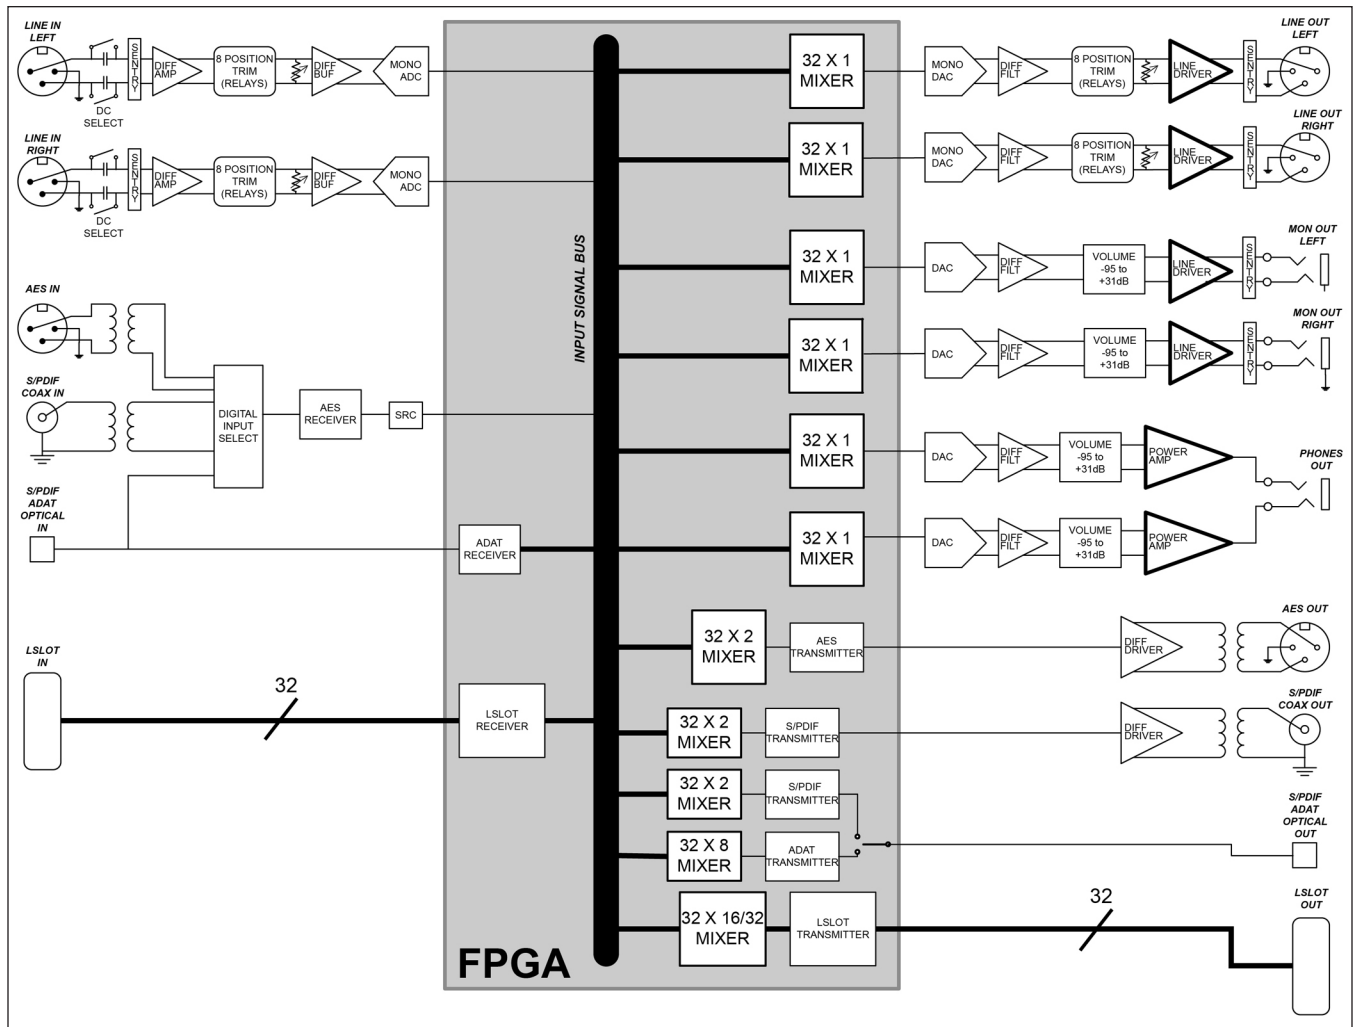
LINE IN LEFT

DC SELECT

SENTRY

DIFF AMP

8 POSITION TRIM (RELAYS)

DIFF BUF

MONO ADC

LINE IN RIGHT

DC SELECT

SENTRY

DIFF AMP

8 POSITION TRIM (RELAYS)

DIFF BUF

MONO ADC

AES IN

S/PDIF COAX IN

DIGITAL INPUT SELECT

AES RECEIVER

SRC

S/PDIF ADAT OPTICAL IN

ADAT RECEIVER

LSLOT IN

32

LSLOT RECEIVER

INPUT SIGNAL BUS

FPGA

32 X 1 MIXER

32 X 1 MIXER

32 X 1 MIXER

32 X 1 MIXER

32 X 1 MIXER

32 X 1 MIXER

32 X 2 MIXER

AES TRANSMITTER

32 X 2 MIXER

S/PDIF TRANSMITTER

32 X 2 MIXER

S/PDIF TRANSMITTER

32 X 8 MIXER

ADAT TRANSMITTER

32 X 16/32 MIXER

LSLOT TRANSMITTER

MONO DAC

DIFF FILT

8 POSITION TRIM (RELAYS)

LINE DRIVER

SENTRY

LINE OUT LEFT

MONO DAC

DIFF FILT

8 POSITION TRIM (RELAYS)

LINE DRIVER

SENTRY

LINE OUT RIGHT

DAC

DIFF FILT

VOLUME -95 to +31dB

LINE DRIVER

SENTRY

MON OUT LEFT

DAC

DIFF FILT

VOLUME -95 to +31dB

LINE DRIVER

SENTRY

MON OUT RIGHT

DAC

DIFF FILT

VOLUME -95 to +31dB

POWER AMP

PHONES OUT

DAC

DIFF FILT

VOLUME -95 to +31dB

POWER AMP

DIFF DRIVER

AES OUT

DIFF DRIVER

S/PDIF COAX OUT

S/PDIF ADAT OPTICAL OUT

32

LSLOT OUT